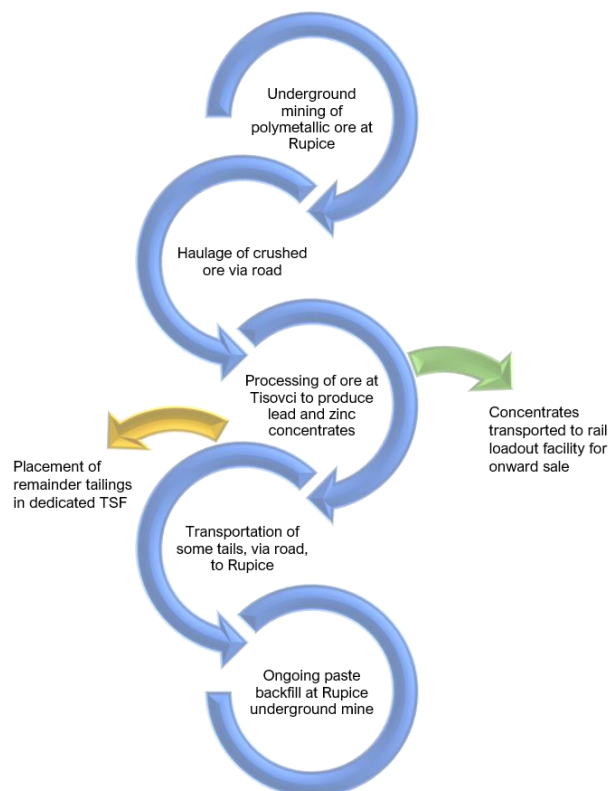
Underground mining of polymetallic ore at Rupice

Haulage of crushed ore via road

Processing of ore at Tisovci to produce lead and zinc concentrates

Concentrates transported to rail loadout facility for onward sale

Placement of remainder tailings in dedicated TSF

Transportation of some tails, via road, to Rupice

Ongoing paste backfill at Rupice underground mine